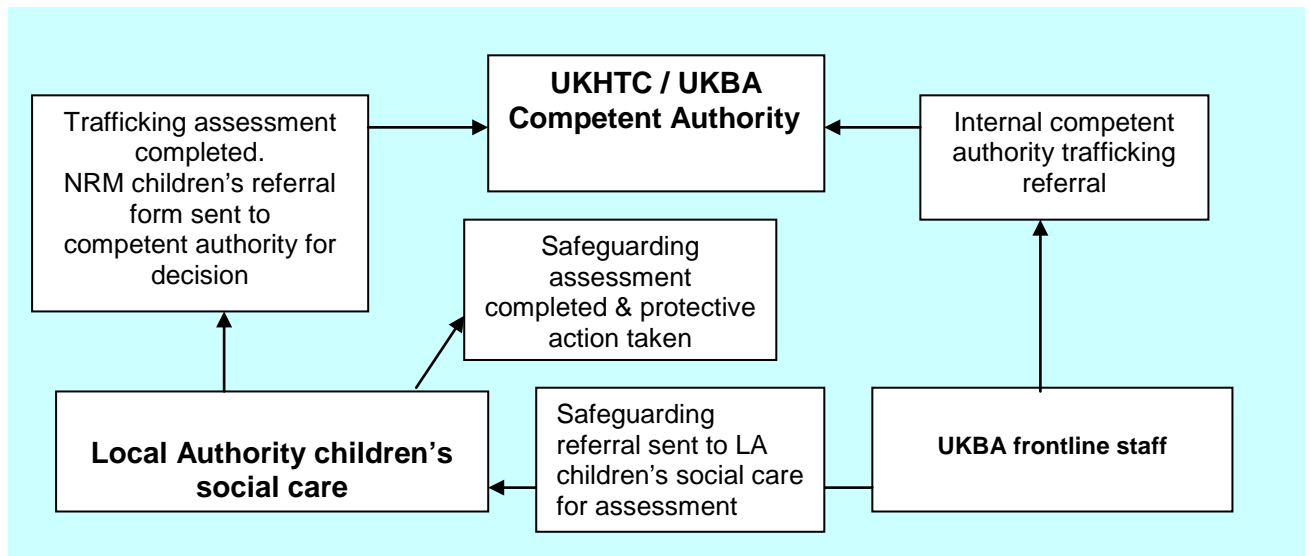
Trafficking assessment completed.
NRM children's referral form sent to competent authority for decision

UKHTC / UKBA Competent Authority

Internal competent authority trafficking referral

Safeguarding assessment completed & protective action taken

Local Authority children's social care

Safeguarding referral sent to LA children's social care for assessment

UKBA frontline staff